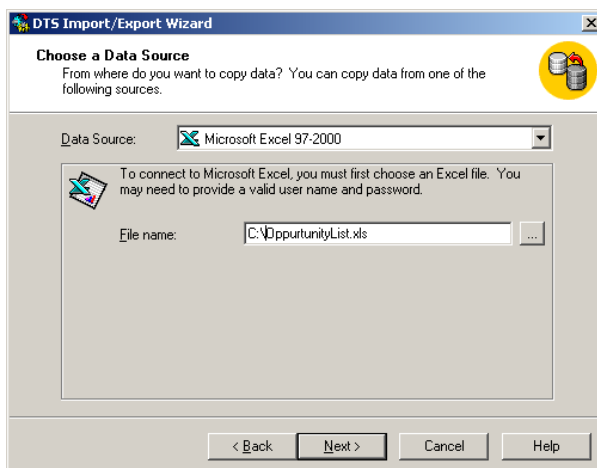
DTS Import/Export Wizard

Choose a Data Source
From where do you want to copy data? You can copy data from one of the following sources.

Data Source: Microsoft Excel 97-2000

To connect to Microsoft Excel, you must first choose an Excel file. You may need to provide a valid user name and password.

File name: C:\OppurtunityList.xls ...

< Back Next > Cancel Help